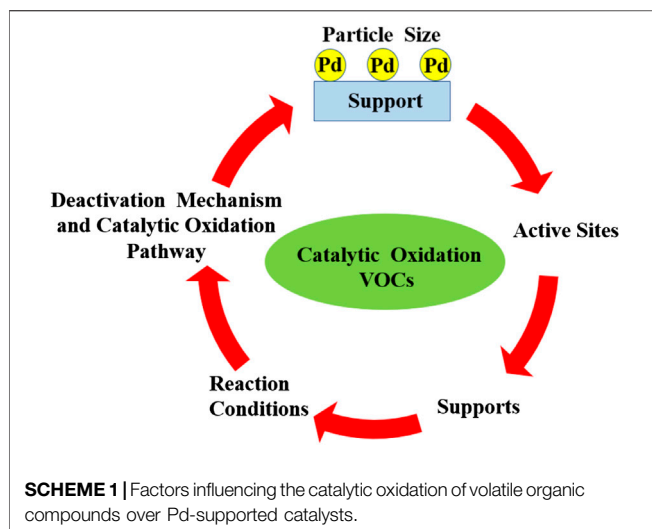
Particle Size

Pd Pd Pd

Support

Active Sites

Catalytic Oxidation VOCs

Supports

Reaction Conditions

Deactivation Mechanism and Catalytic Oxidation Pathway

**SCHEME 1 |** Factors influencing the catalytic oxidation of volatile organic compounds over Pd-supported catalysts.